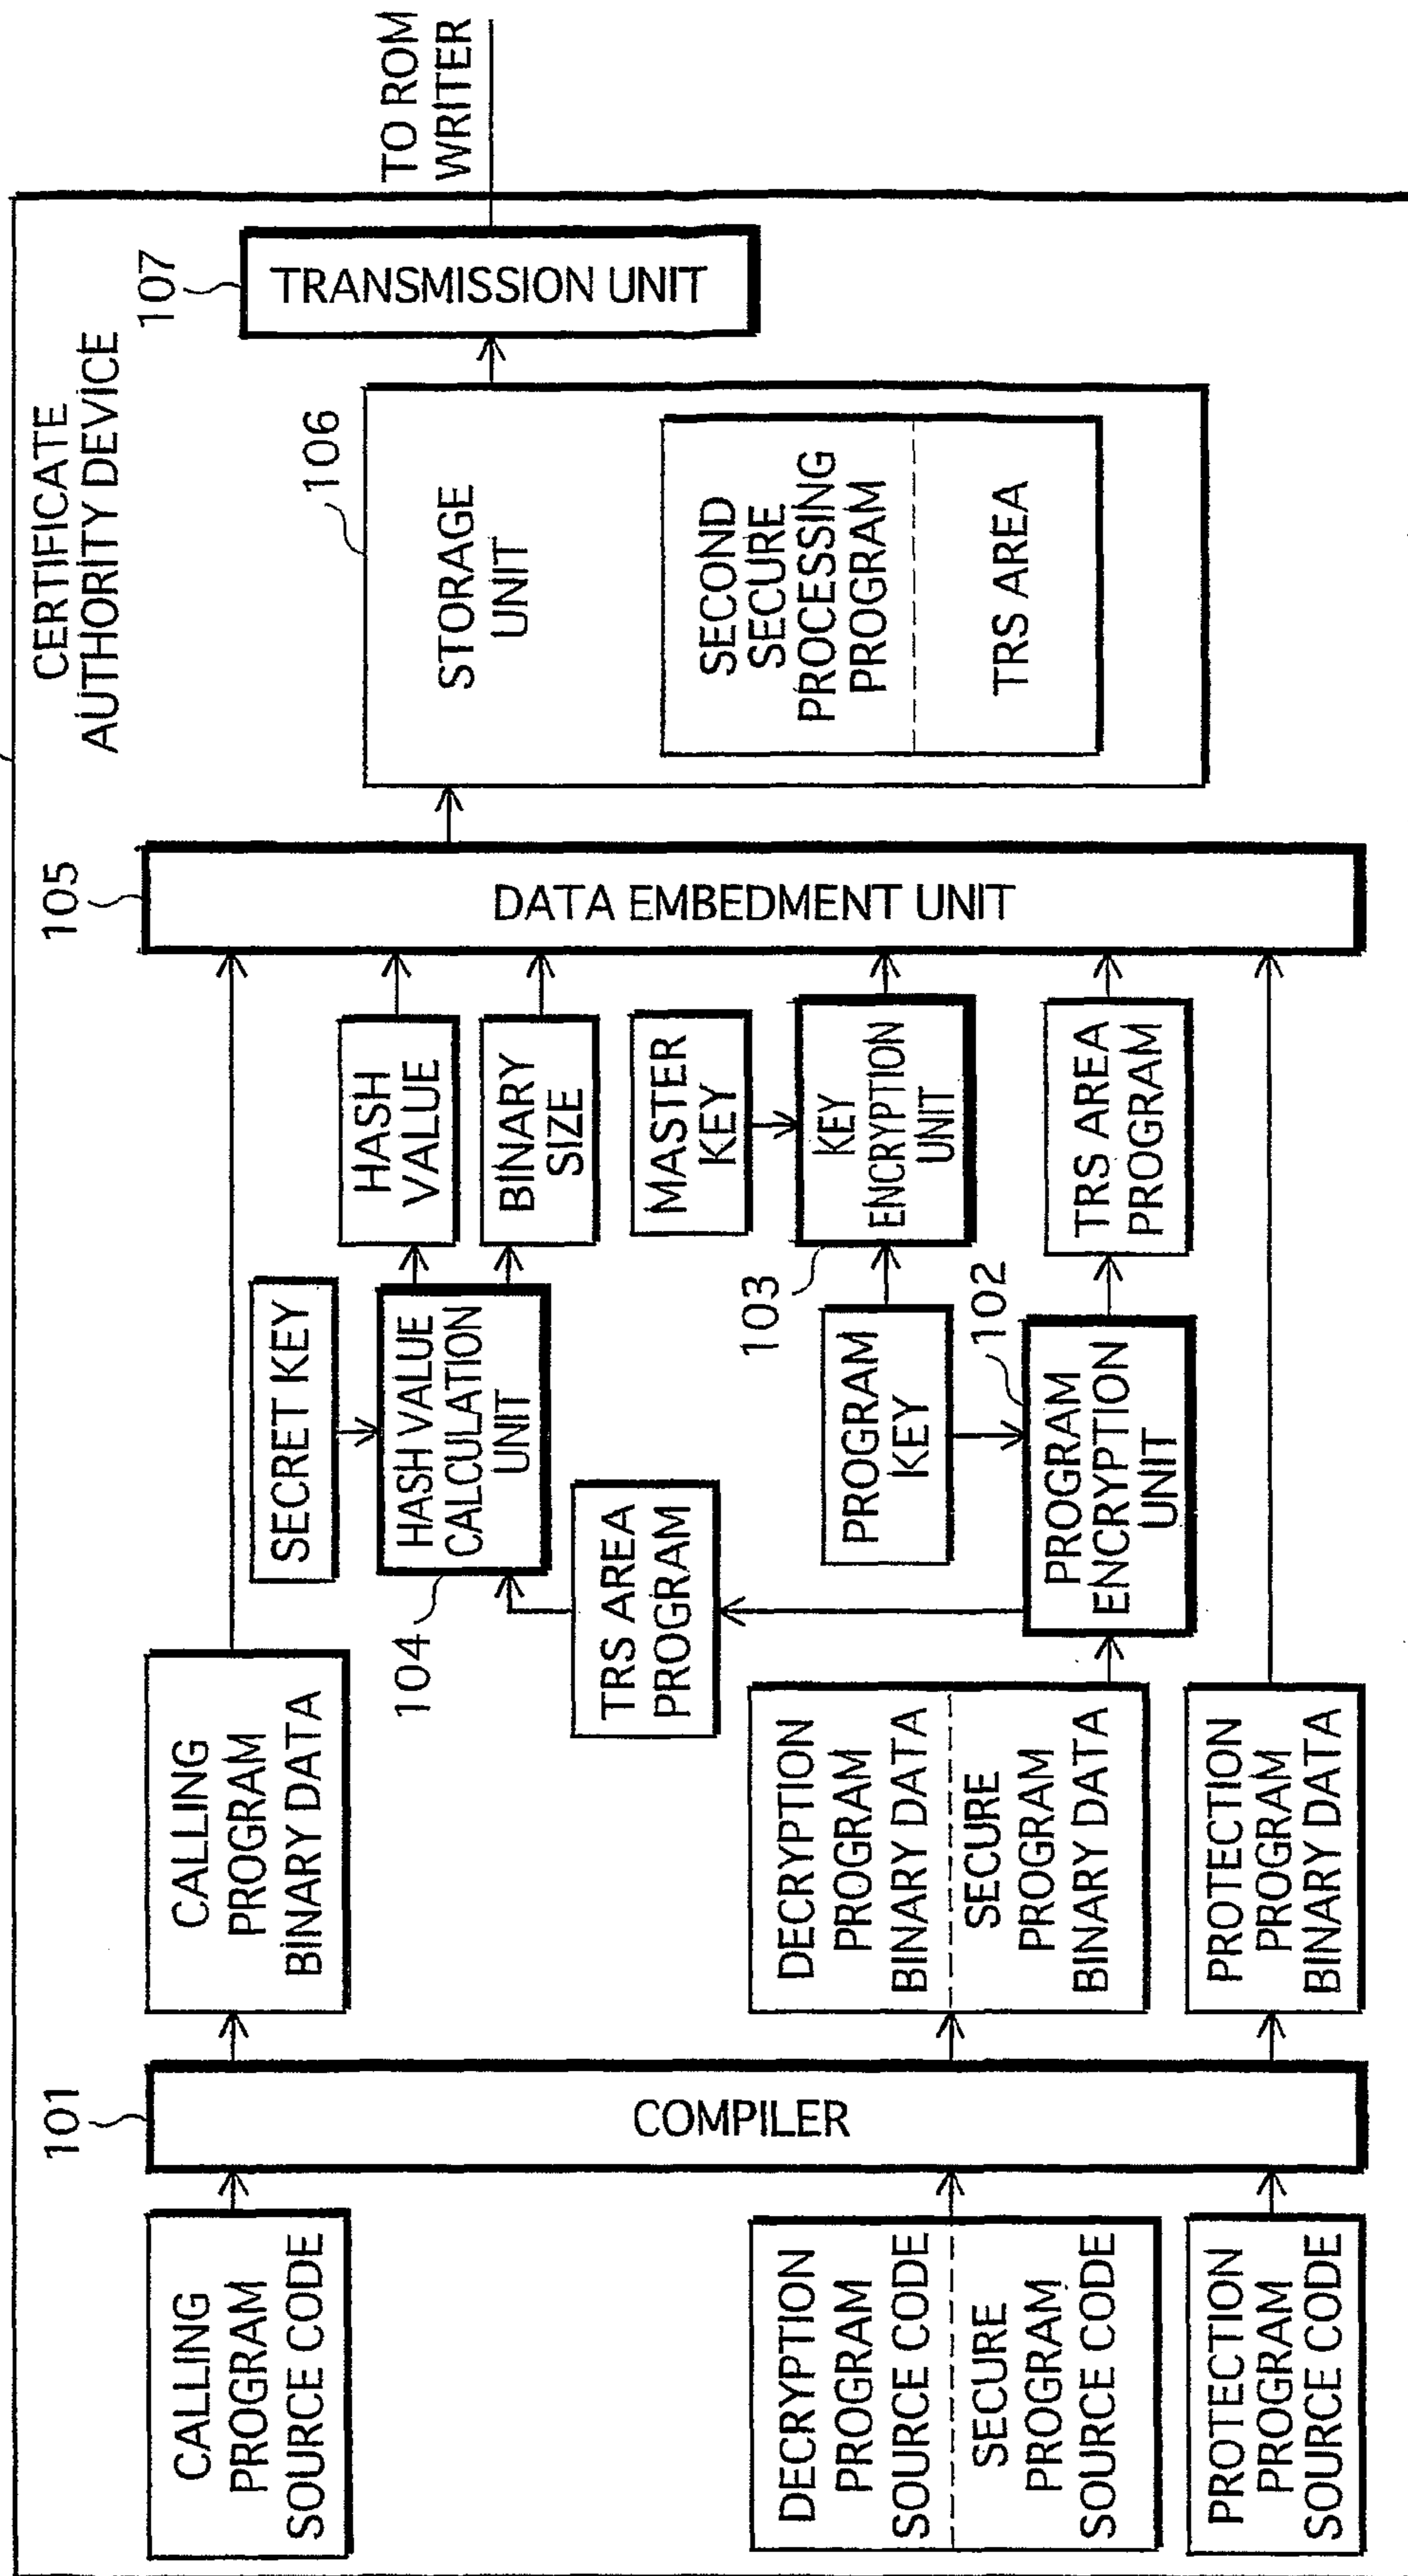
TO ROM WRITER

CERTIFICATE AUTHORITY DEVICE

107 TRANSMISSION UNIT

106 STORAGE UNIT

SECOND SECURE PROCESSING PROGRAM

TRS AREA

105 DATA EMBEDMENT UNIT

HASH VALUE

BINARY SIZE

MASTER KEY

KEY ENCRYPTION UNIT

TRS AREA PROGRAM

SECRET KEY

HASH VALUE CALCULATION UNIT

103

PROGRAM KEY

102

PROGRAM ENCRYPTION UNIT

104

TRS AREA PROGRAM

CALLING PROGRAM BINARY DATA

DECRYPTION PROGRAM BINARY DATA

SECURE PROGRAM BINARY DATA

PROTECTION PROGRAM BINARY DATA

101 COMPILER

CALLING PROGRAM SOURCE CODE

DECRYPTION PROGRAM SOURCE CODE

SECURE PROGRAM SOURCE CODE

PROTECTION PROGRAM SOURCE CODE